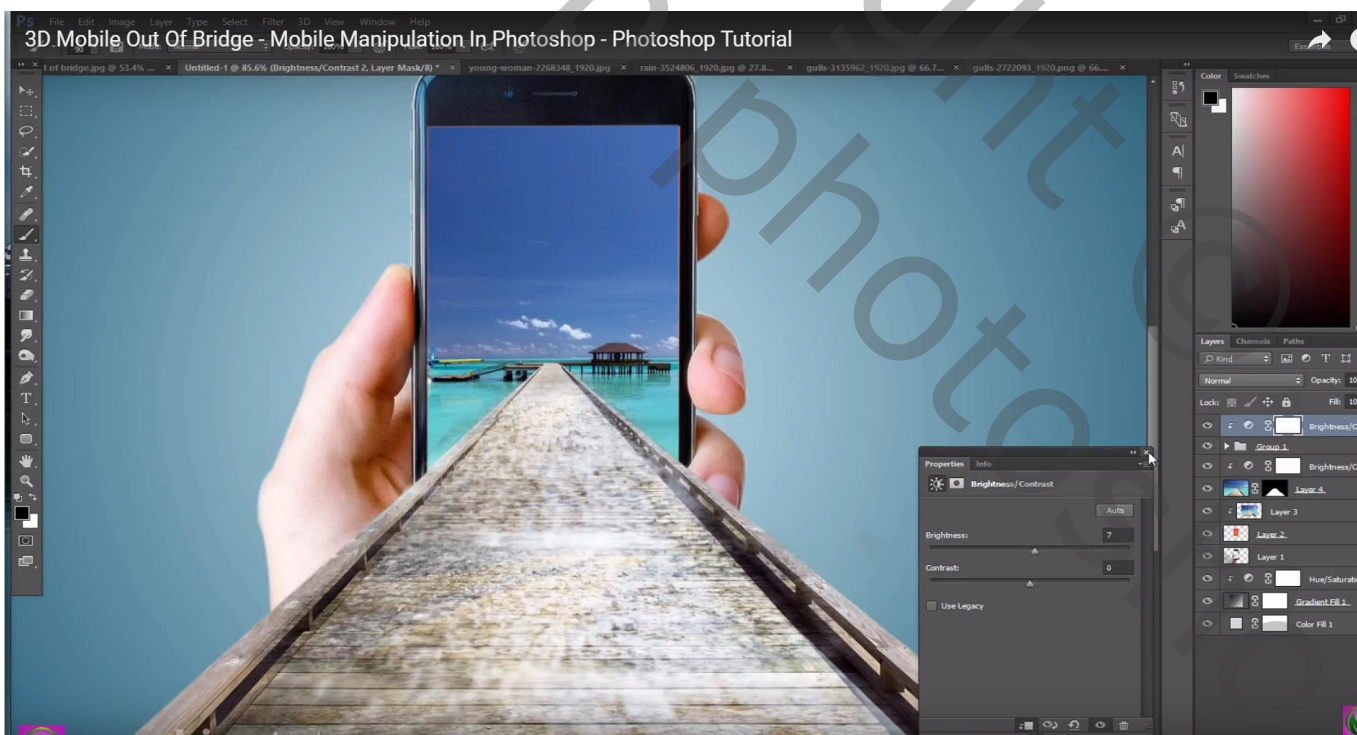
Ps File Edit Image Layer Type Select Filter 3D View Window Help
3D Mobile Out Of Bridge - Mobile Manipulation In Photoshop - Photoshop Tutorial

t of bridge.jpg @ 53.4% ... × Untitled-1 @ 85.6% (Brightness/Contrast 2, Layer Mask/8) * × young-woman-2268348_1920.jpg × rain-3524806_1920.jpg @ 27.8... × gulls-3135962_1920.jpg @ 66.7... × gulls-2722093_1920.png @ 66.... ×

Color Swatches

Layers Channels Paths
Kind
Normal Opacity: 10
Lock: Fill: 10
Brightness/C
Group 1
Brightness/C
Layer 4
Layer 3
Layer 2
Layer 1
Hue/Saturat
Gradient Fill 1
Color Fill 1

Properties Info
Brightness/Contrast
Auto
Brightness: 7
Contrast: 0
Use Legacy